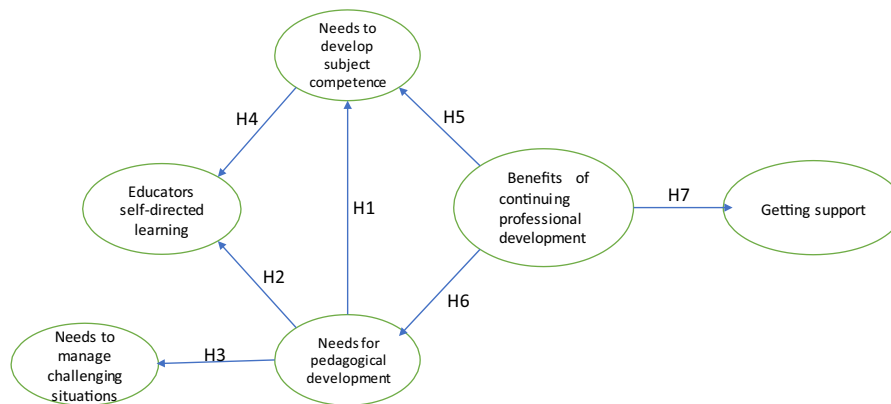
Needs to develop subject competence

H4

H5

Educators self-directed learning

H1

Benefits of continuing professional development

H7

Getting support

H2

H6

Needs to manage challenging situations

H3

Needs for pedagogical development